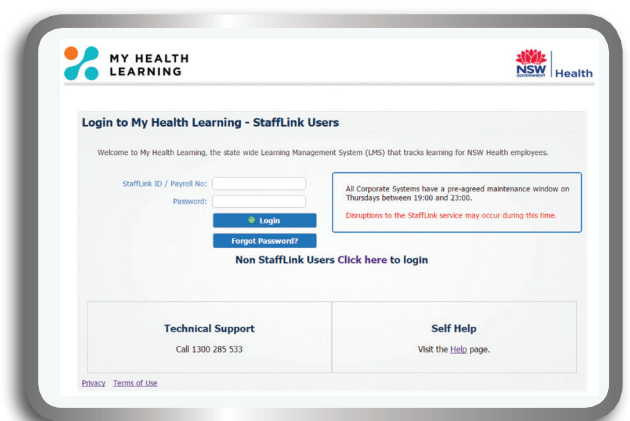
MY HEALTH LEARNING

NSW GOVERNMENT | Health

Login to My Health Learning - StaffLink Users

Welcome to My Health Learning, the state wide Learning Management System (LMS) that tracks learning for NSW Health employees.

StaffLink ID / Payroll No:

Password:

Login

Forgot Password?

All Corporate Systems have a pre-agreed maintenance window on Thursdays between 19:00 and 23:00.

Disruptions to the StaffLink service may occur during this time.

Non StaffLink Users Click here to login

| Technical Support | Self Help |
|---|---|
| Call 1300 285 533 | Visit the Help page. |

Privacy Terms of Use